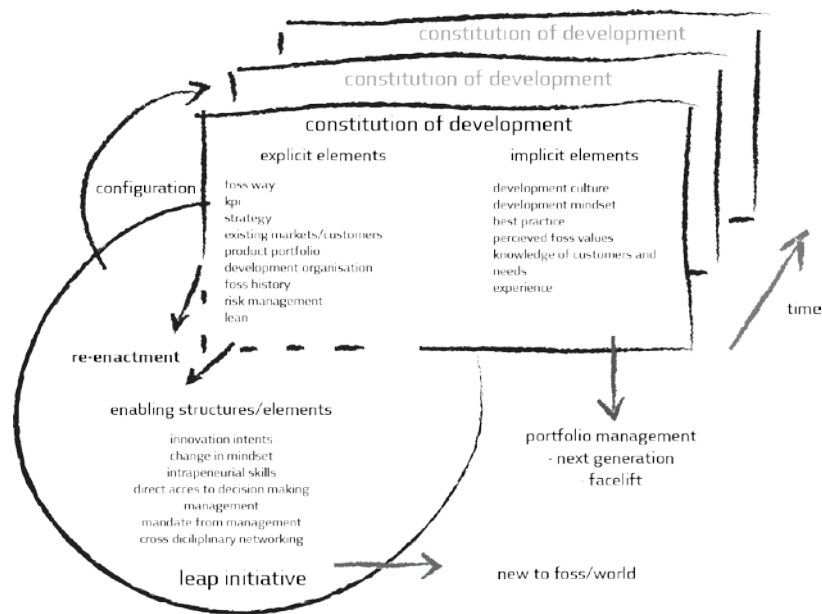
constitution of development

constitution of development

constitution of development

explicit elements

foss way
kpi
strategy
existing markets/customers
product portfolio
development organisation
foss history
risk management
lean

implicit elements

development culture
development mindset
best practice
percieved foss values
knowledge of customers and needs
experience

configuration

re-enactment

time

enabling structures/elements

innovation intents
change in mindset
intrapeneurial skills
direct acces to decision making management
mandate from management
cross diciplinary networking

portfolio management
- next generation
- facelift

leap initiative

new to foss/world